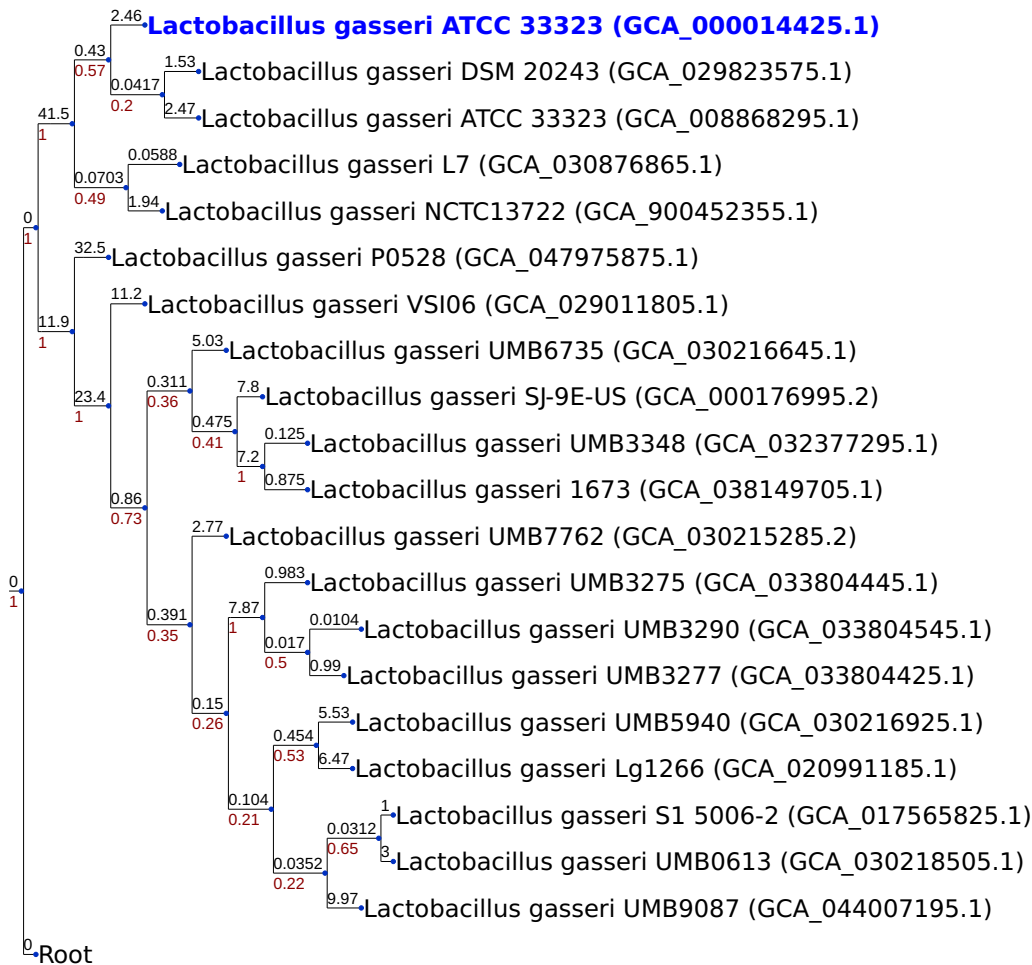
2.46 Lactobacillus gasseri ATCC 33323 (GCA_000014425.1)
0.43
0.57
1.53 Lactobacillus gasseri DSM 20243 (GCA_029823575.1)
0.0417
0.2
2.47 Lactobacillus gasseri ATCC 33323 (GCA_008868295.1)
41.5
1
0.0588 Lactobacillus gasseri L7 (GCA_030876865.1)
0.0703
0.49
1.94 Lactobacillus gasseri NCTC13722 (GCA_900452355.1)
0
1
32.5 Lactobacillus gasseri P0528 (GCA_047975875.1)
11.2 Lactobacillus gasseri VSI06 (GCA_029011805.1)
11.9
1
5.03 Lactobacillus gasseri UMB6735 (GCA_030216645.1)
0.311
0.36
7.8 Lactobacillus gasseri SJ-9E-US (GCA_000176995.2)
23.4
1
0.475
0.41
0.125 Lactobacillus gasseri UMB3348 (GCA_032377295.1)
7.2
1
0.875 Lactobacillus gasseri 1673 (GCA_038149705.1)
0.86
0.73
2.77 Lactobacillus gasseri UMB7762 (GCA_030215285.2)
0.983 Lactobacillus gasseri UMB3275 (GCA_033804445.1)
0
1
0.391
0.35
7.87
1
0.0104 Lactobacillus gasseri UMB3290 (GCA_033804545.1)
0.017
0.5
0.99 Lactobacillus gasseri UMB3277 (GCA_033804425.1)
0.15
0.26
5.53 Lactobacillus gasseri UMB5940 (GCA_030216925.1)
0.454
0.53
6.47 Lactobacillus gasseri Lg1266 (GCA_020991185.1)
0.104
0.21
1 Lactobacillus gasseri S1 5006-2 (GCA_017565825.1)
0.0312
0.65
3 Lactobacillus gasseri UMB0613 (GCA_030218505.1)
0.0352
0.22
9.97 Lactobacillus gasseri UMB9087 (GCA_044007195.1)
0 Root